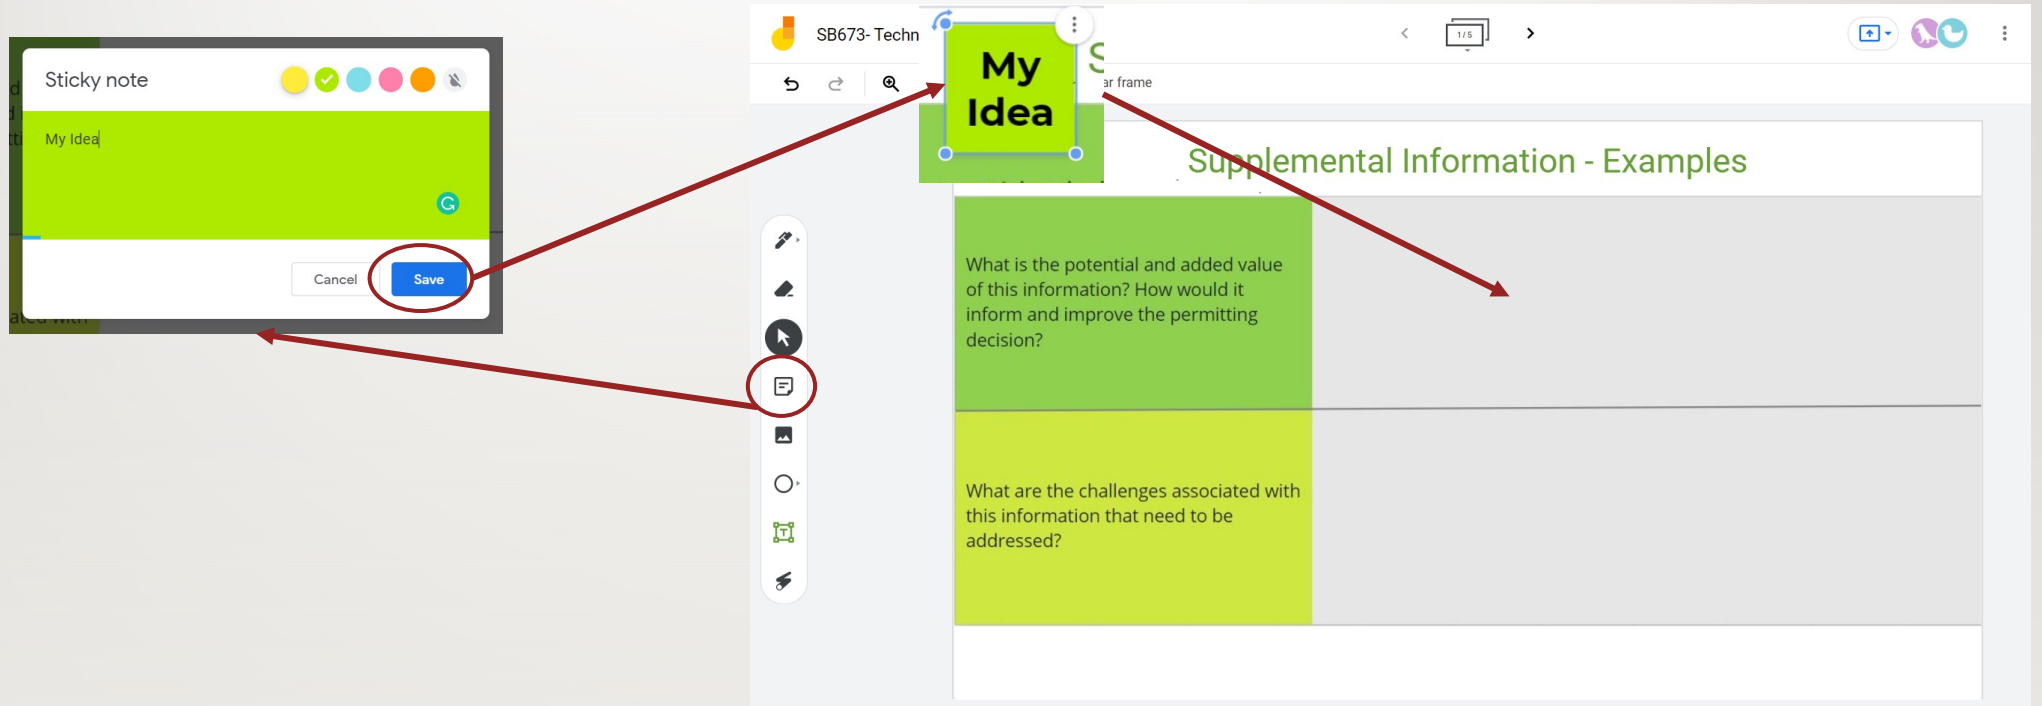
Sticky note

My Idea

Cancel Save

SB673- Techn

My Idea

S

ar frame

1/5

Supplemental Information - Examples

| What is the potential and added value of this information? How would it inform and improve the permitting decision? | |
|---|---|
| What are the challenges associated with this information that need to be addressed? | |